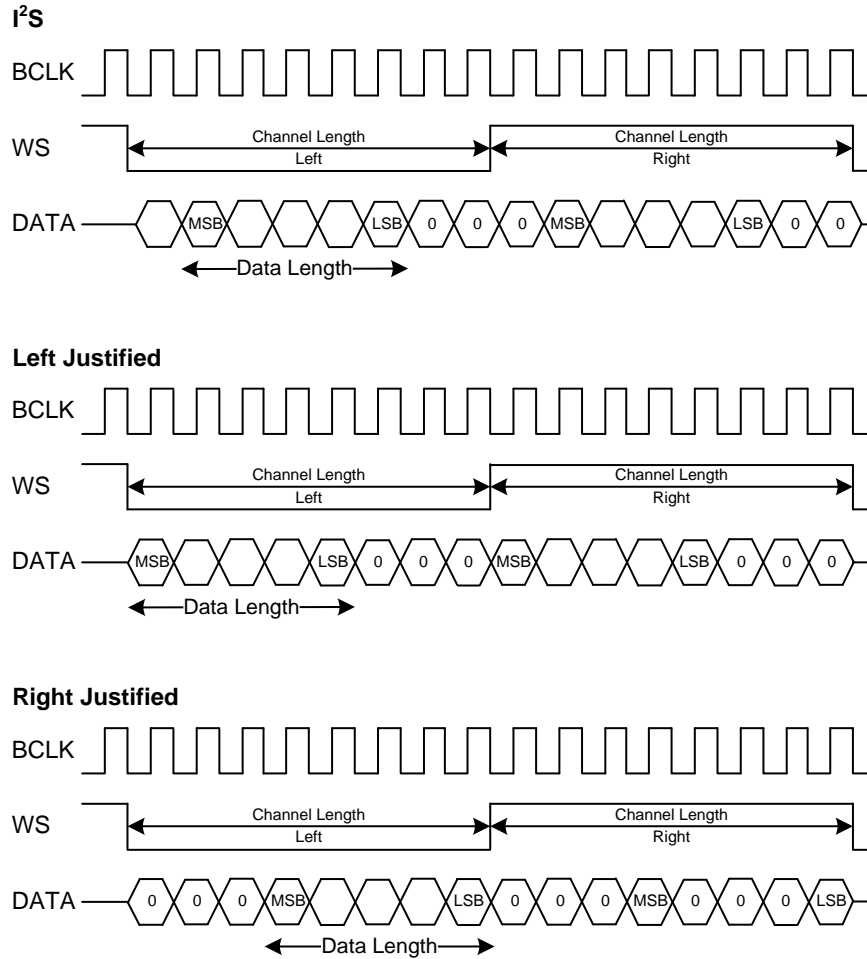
I$^2$S

BCLK

WS

Channel Length
Left

Channel Length
Right

DATA

MSB LSB 0 0 0 MSB LSB 0 0

Data Length

Left Justified

BCLK

WS

Channel Length
Left

Channel Length
Right

DATA

MSB LSB 0 0 0 MSB LSB 0 0 0

Data Length

Right Justified

BCLK

WS

Channel Length
Left

Channel Length
Right

DATA

0 0 0 MSB LSB 0 0 0 MSB 0 0 0 LSB

Data Length